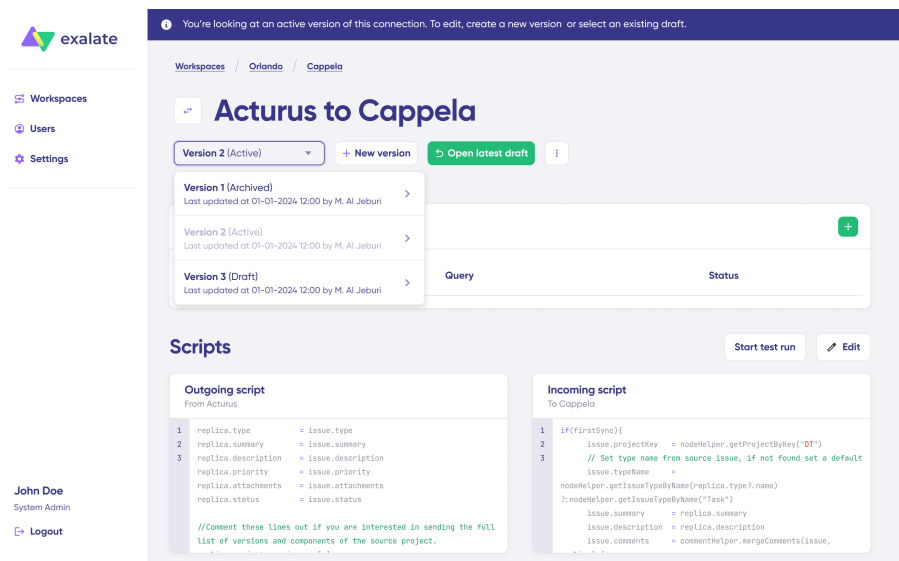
exalate

Workspaces
Users
Settings

John Doe
System Admin
Logout

You're looking at an active version of this connection. To edit, create a new version or select an existing draft.

Workspaces / Orlando / Cappela

Acturus to Cappela

Version 2 (Active)
+ New version
Open latest draft

Version 1 (Archived)
Last updated at 01-01-2024 12:00 by M. Al Jeburi

Version 2 (Active)
Last updated at 01-01-2024 12:00 by M. Al Jeburi

Version 3 (Draft)
Last updated at 01-01-2024 12:00 by M. Al Jeburi

+

Query
Status

Scripts

Start test run
Edit

Outgoing script
From Acturus

1 replica.type = issue.type
2 replica.summary = issue.summary
3 replica.description = issue.description
replica.priority = issue.priority
replica.attachments = issue.attachments
replica.status = issue.status

//Comment these lines out if you are interested in sending the full list of versions and components of the source project.

Incoming script
To Cappela

1 if(firstSync){
2 issue.projectKey = nodeHelper.getProjectByKey("DT")
3 // Set type name from source issue, if not found set a default
issue.typeName = nodeHelper.getIssueTypeByName(replica.type?.name) ?:nodeHelper.getIssueTypeByName("Task")
issue.summary = replica.summary
issue.description = replica.description
issue.comments = commentHelper.mergeComments(issue,